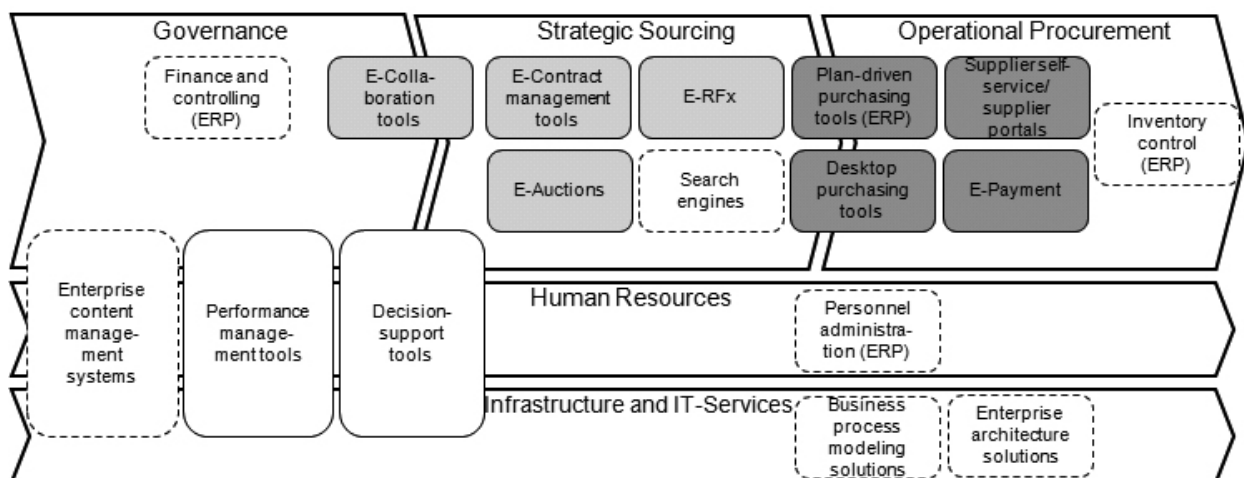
Governance

Finance and controlling (ERP)

E-Collaboration tools

Strategic Sourcing

E-Contract management tools

E-RFx

E-Auctions

Search engines

Operational Procurement

Plan-driven purchasing tools (ERP)

Supplierself-service/ supplier portals

Inventory control (ERP)

Desktop purchasing tools

E-Payment

Enterprise content management systems

Performance management tools

Decision-support tools

Human Resources

Personnel administration (ERP)

Infrastructure and IT-Services

Business process modeling solutions

Enterprise architecture solutions